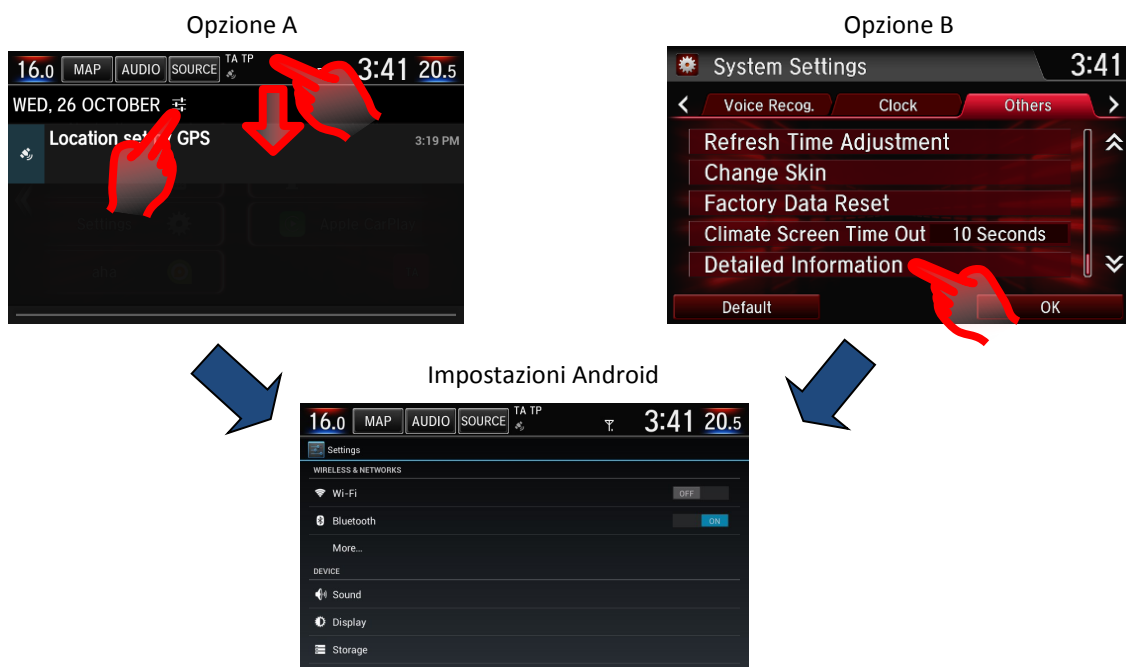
Opzione A

16.0 MAP AUDIO SOURCE TA TP 3:41 20.5

WED, 26 OCTOBER

Location set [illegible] GPS 3:19 PM

Opzione B

System Settings 3:41

Voice Recog. Clock Others

Refresh Time Adjustment

Change Skin

Factory Data Reset

Climate Screen Time Out 10 Seconds

Detailed Information

Default OK

Impostazioni Android

16.0 MAP AUDIO SOURCE TA TP 3:41 20.5

Settings

WIRELESS & NETWORKS

Wi-Fi OFF

Bluetooth ON

More...

DEVICE

Sound

Display

Storage